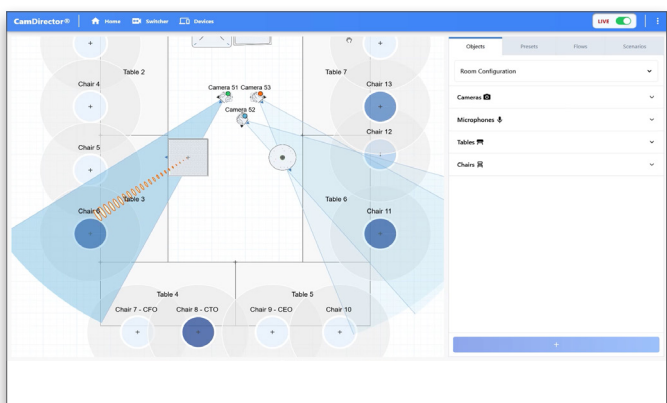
CamDirector®

Home

Switcher

Devices

LIVE

Table 2

Table 7

Chair 4

Camera 51

Camera 53

Chair 13

Camera 52

Chair 12

Chair 5

Chair 3

Table 3

Table 6

Chair 11

Table 4

Table 5

Chair 7 - CFO

Chair 8 - CTO

Chair 9 - CEO

Chair 10

Objects

Presets

Flows

Scenarios

Room Configuration

Cameras

Microphones

Tables

Chairs

+